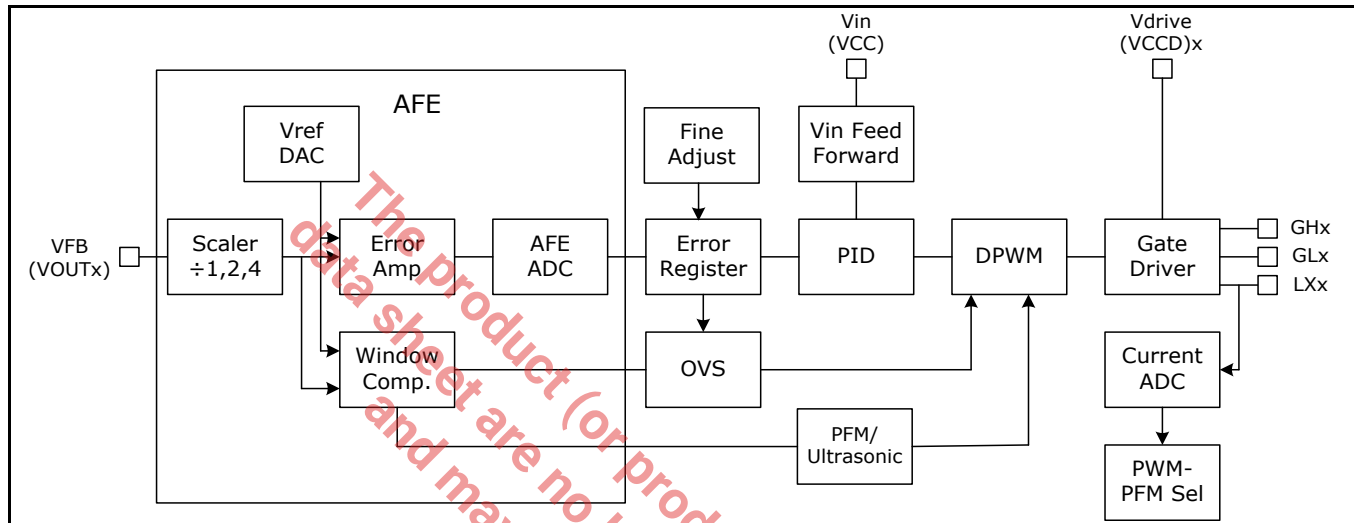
Vin (VCC)

Vdrive (VCCD)x

AFE

Vref DAC

Fine Adjust

Vin Feed Forward

VFB (VOUTx)

Scaler ÷1,2,4

Error Amp

AFE ADC

Error Register

PID

DPWM

Gate Driver

GHx

GLx

LXx

Window Comp.

OVS

Current ADC

PFM/ Ultrasonic

PWM-PFM Sel

The product (or prod
data sheet are no
and ma